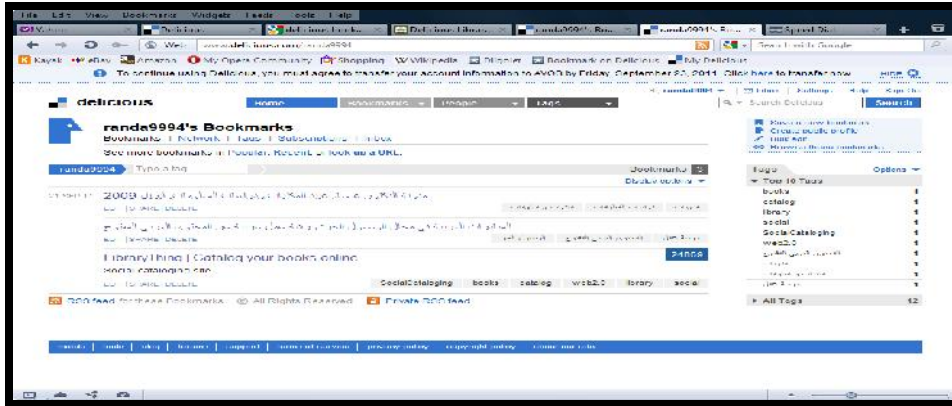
File Edit View Bookmarks Widgets Feeds Tools Help

Kayak eBay Amazon My Opera Community Shopping Wikipedia Digg Bookmark on Delicious My Delicious

To continue using Delicious, you must agree to transfer your account information to AVOS by Friday, September 30, 2011. Click here to transfer now

delicious

Home Bookmarks People Tags

randa9994's Bookmarks

Bookmarks | Network | Tags | Subscriptions | Inbox

See more bookmarks in People. Recent or look up a URL.

randa9994 Type a tag

Bookmarks

Display options

2009 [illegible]

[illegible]

LibraryThing | Catalog your books online

Social cataloging site

SocialCataloging books catalog web2.0 library social

RSS feed for these Bookmarks | All Rights Reserved | Private RSS feed

Tags Options

Top 10 Tags

books 1
catalog 1
library 1
social 1
SocialCataloging 1
web2.0 1

All Tags 12

Search Delicious Search